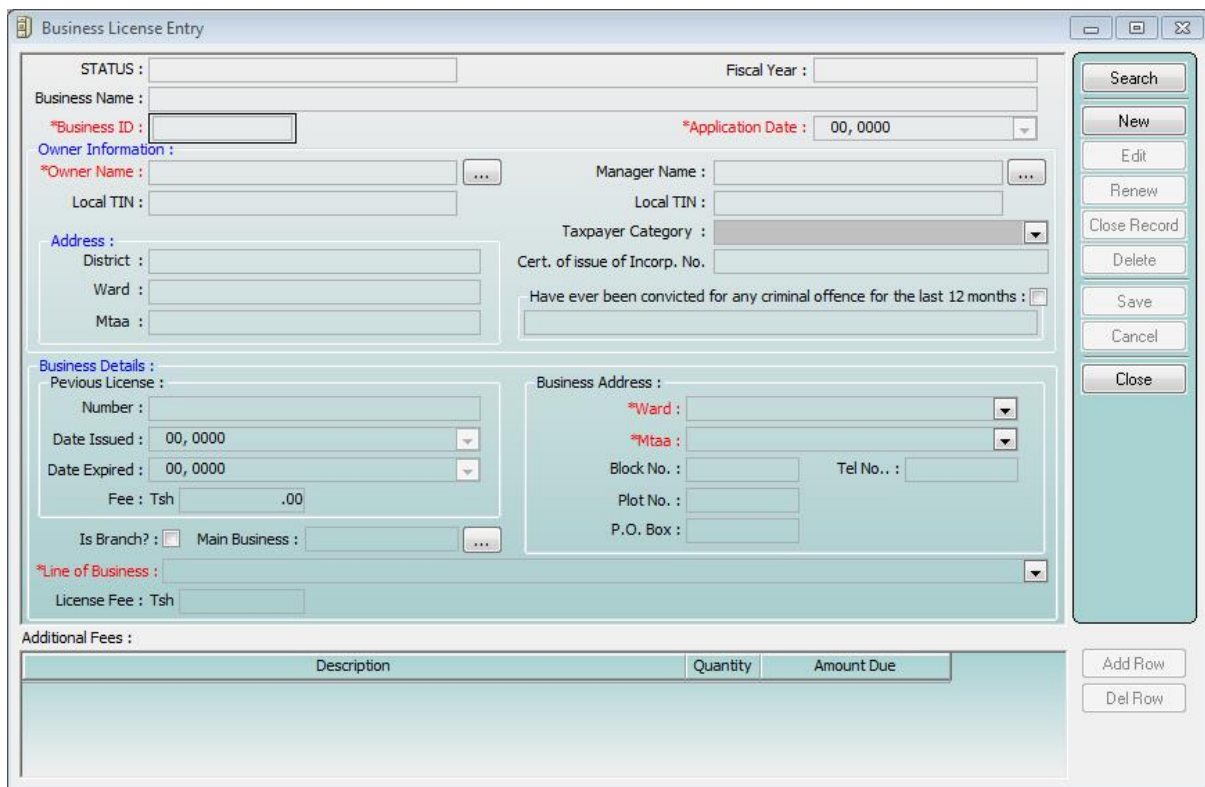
Business License Entry

STATUS :
Fiscal Year :
Business Name :
*Business ID :
*Application Date : 00, 0000

Owner Information :
*Owner Name : ...
Manager Name : ...
Local TIN :
Local TIN :
Taxpayer Category :
Address :
District :
Cert. of issue of Incorp. No.
Ward :
Have ever been convicted for any criminal offence for the last 12 months :
Mtaa :

Business Details :
Pevious License :
Number :
Date Issued : 00, 0000
Date Expired : 00, 0000
Fee : Tsh .00
Business Address :
*Ward :
*Mtaa :
Block No. :
Tel No.. :
Plot No. :
P.O. Box :
Is Branch? :
Main Business : ...
*Line of Business :
License Fee : Tsh

Search
New
Edit
Renew
Close Record
Delete
Save
Cancel
Close

Additional Fees :

| Description | Quantity | Amount Due |
|---|---|---|

Add Row
Del Row